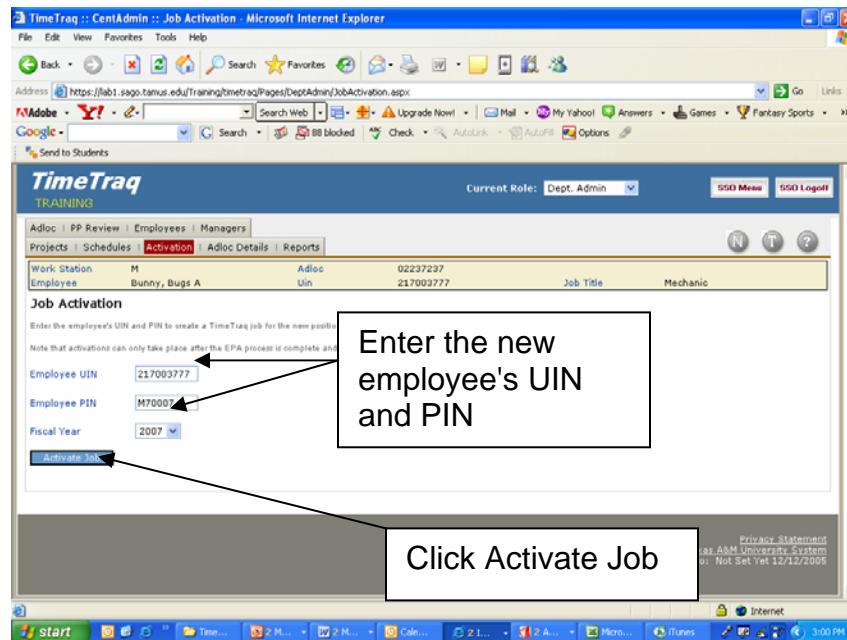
TimeTraq :: CentAdmin :: Job Activation - Microsoft Internet Explorer

File Edit View Favorites Tools Help

Back Search Favorites

Address https://lab1.sago.tamus.edu/Training/timetraq/Pages/DeptAdmin/JobActivation.aspx Go Links

Adobe Y! Search Web Upgrade Now! Mail My Yahoo! Answers Games Fantasy Sports

Google Search 88 blocked Check AutoLink AutoFill Options

Send to Students

TimeTraq
TRAINING

Current Role: Dept. Admin

SSO Menu SSO Logoff

Adloc | PP Review | Employees | Managers
Projects | Schedules | Activation | Adloc Details | Reports

| Work Station | M | Adloc | 02237237 | | |
|---|---|---|---|---|---|
| Employee | Bunny, Bugs A | Uin | 217003777 | Job Title | Mechanic |

Job Activation

Enter the employee's UIN and PIN to create a TimeTraq job for the new positio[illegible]

Note that activations can only take place after the EPA process is complete and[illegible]

Employee UIN 217003777

Employee PIN M70007

Fiscal Year 2007

Activate Job

Enter the new employee's UIN and PIN

Click Activate Job

Privacy Statement
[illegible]xas A&M University System
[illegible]o: Not Set Yet 12/12/2005

Internet

start Time... 2 M... 2 M... Cale... 2 I... 2 A... Micro... iTunes 3:00 PM